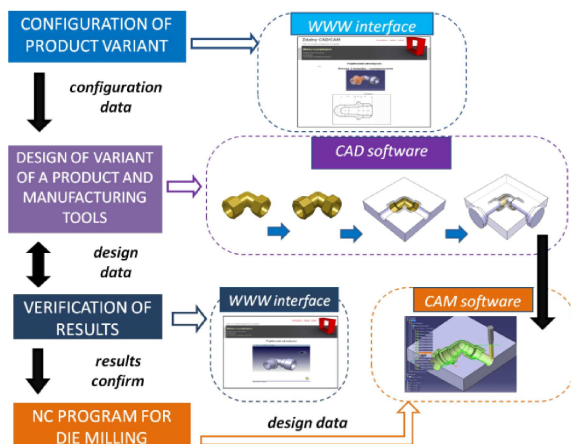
CONFIGURATION OF PRODUCT VARIANT

WWW interface

Zdalny CAD/CAM

configuration data

DESIGN OF VARIANT OF A PRODUCT AND MANUFACTURING TOOLS

CAD software

design data

VERIFICATION OF RESULTS

WWW interface

CAM software

results confirm

NC PROGRAM FOR DIE MILLING

design data